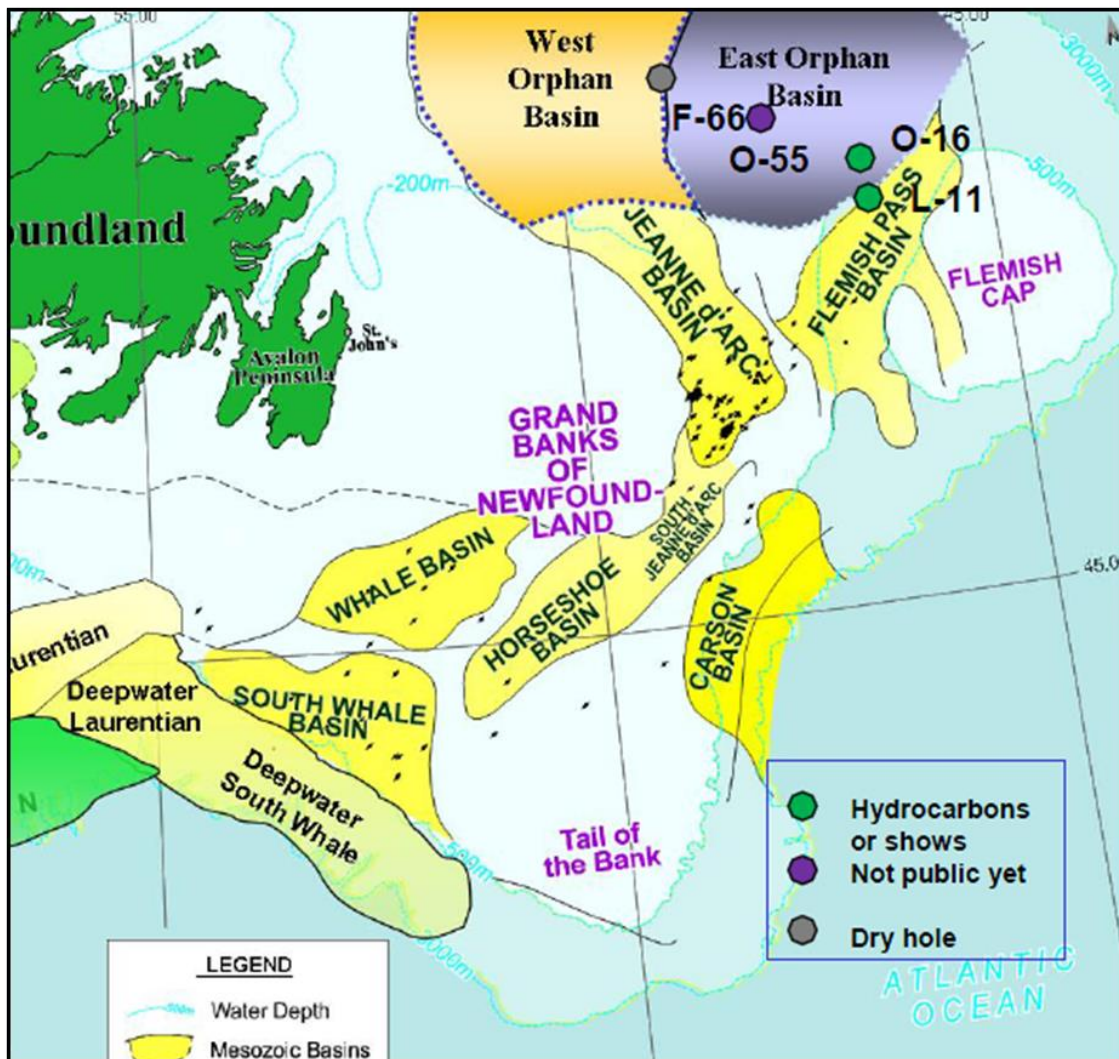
55.00
45.00
West Orphan Basin
East Orphan Basin
F-66
O-55
O-16
L-11
3000m
500m
200m
oundland
JEANNE d'ARC BASIN
FLEMISH PASS BASIN
FLEMISH CAP
St. John's
Avalon Peninsula
GRAND BANKS OF NEWFOUNDLAND
SOUTH JEANNE d'ARC BASIN
WHALE BASIN
HORSESHOE BASIN
CARSON BASIN
45.0
urentian
Deepwater Laurentian
SOUTH WHALE BASIN
Deepwater South Whale
N
Tail of the Bank
500m
3000m
Hydrocarbons or shows
Not public yet
Dry hole
ATLANTIC OCEAN
LEGEND
Water Depth
Mesozoic Basins